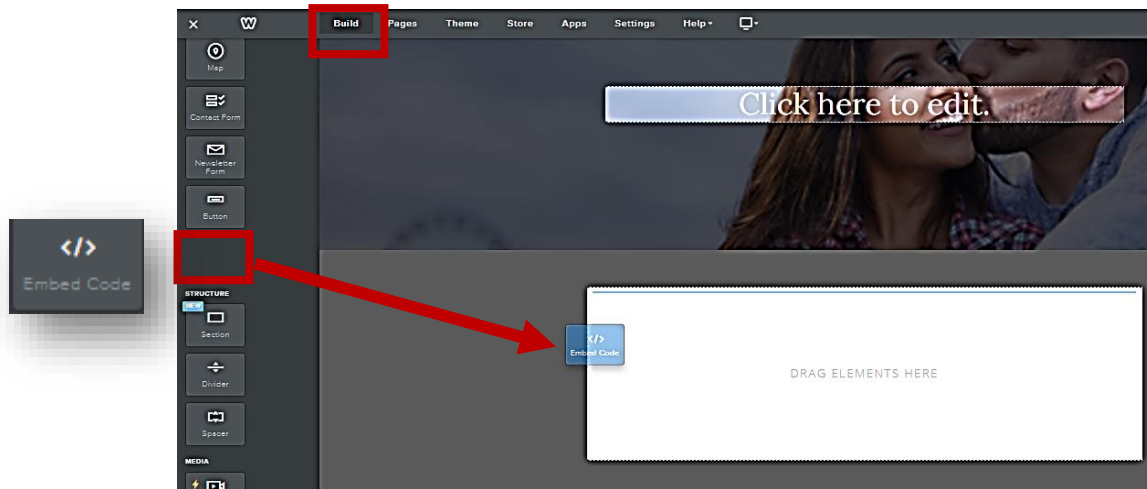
Embed Code

Build Pages Theme Store Apps Settings Help

Map

Contact Form

Newsletter Form

Button

STRUCTURE

NEW

Section

Divider

Spacer

MEDIA

Click here to edit.

Embed Code

DRAG ELEMENTS HERE